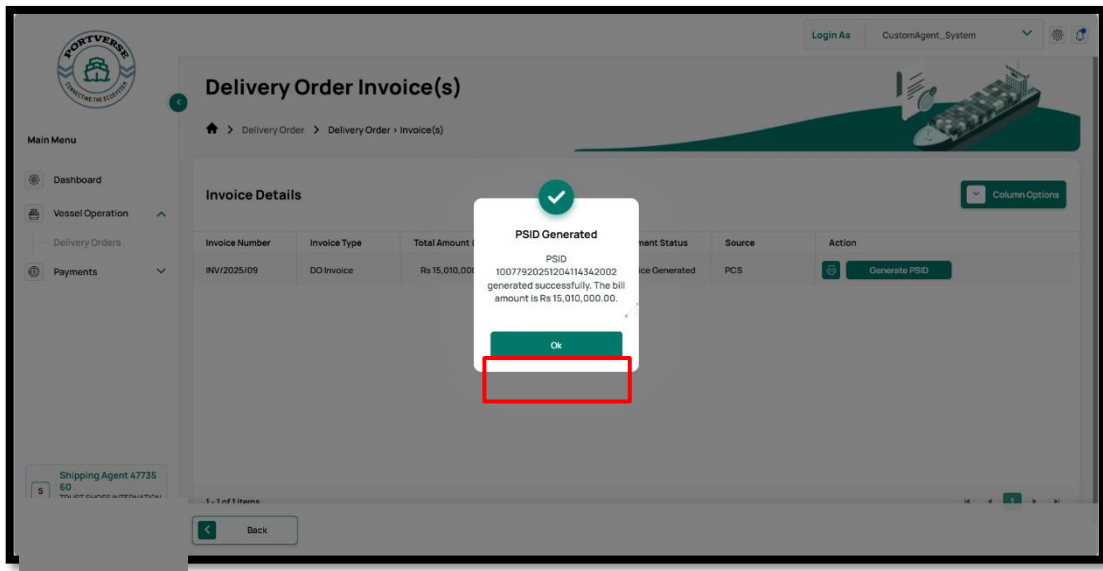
PORTVERSE
CONNECTING THE ECOSYSTEM

Login As CustomAgent_System

Main Menu

Dashboard
Vessel Operation
Delivery Orders
Payments

Delivery Order Invoice(s)

Delivery Order > Delivery Order > Invoice(s)

Invoice Details

Column Options

| Invoice Number | Invoice Type | Total Amount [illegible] | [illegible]ment Status | Source | Action |
|---|---|---|---|---|---|
| INV/2025/09 | DO Invoice | Rs 15,010,00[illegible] | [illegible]ice Generated | PCS | Generate PSID |

PSID Generated

PSID 1007792025120414342002 generated successfully. The bill amount is Rs 15,010,000.00.

Ok

Shipping Agent 4773560
S
TRUST SHOES INTERNATION

1 - 1 of 1 items

1

Back